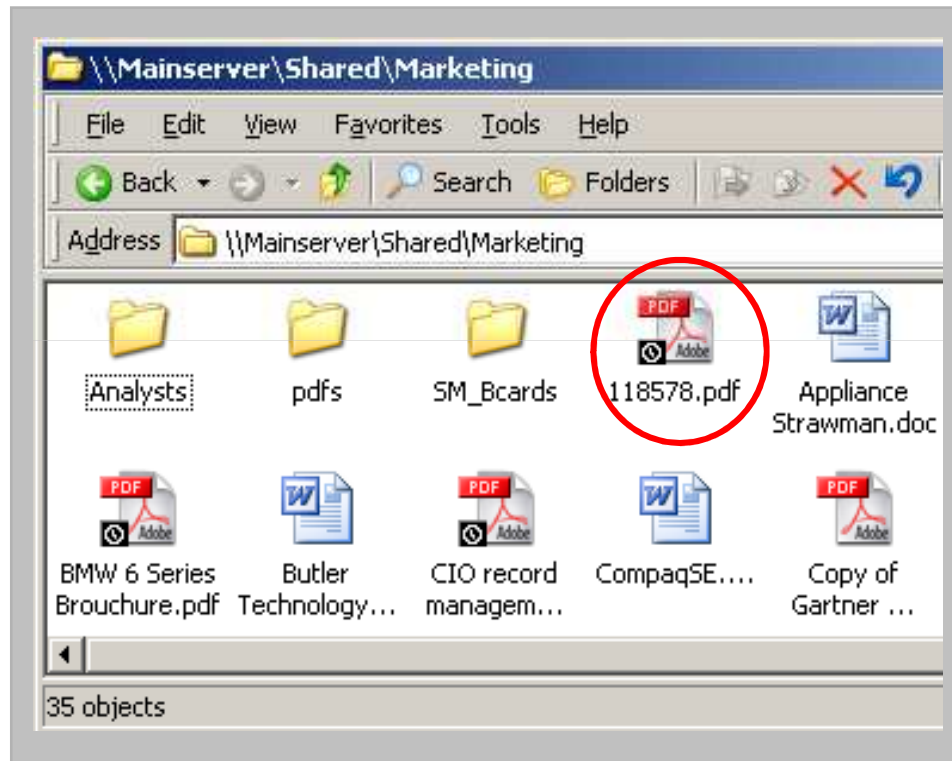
\\Mainserver\Shared\Marketing

File Edit View Favorites Tools Help

Back Search Folders

Address \\Mainserver\Shared\Marketing

Analysts

pdfs

SM_Bcards

PDF Adobe 118578.pdf

Appliance Strawman.doc

PDF Adobe BMW 6 Series Brouchure.pdf

Butler Technology...

PDF Adobe CIO record managem...

CompaqSE....

PDF Adobe Copy of Gartner ...

35 objects